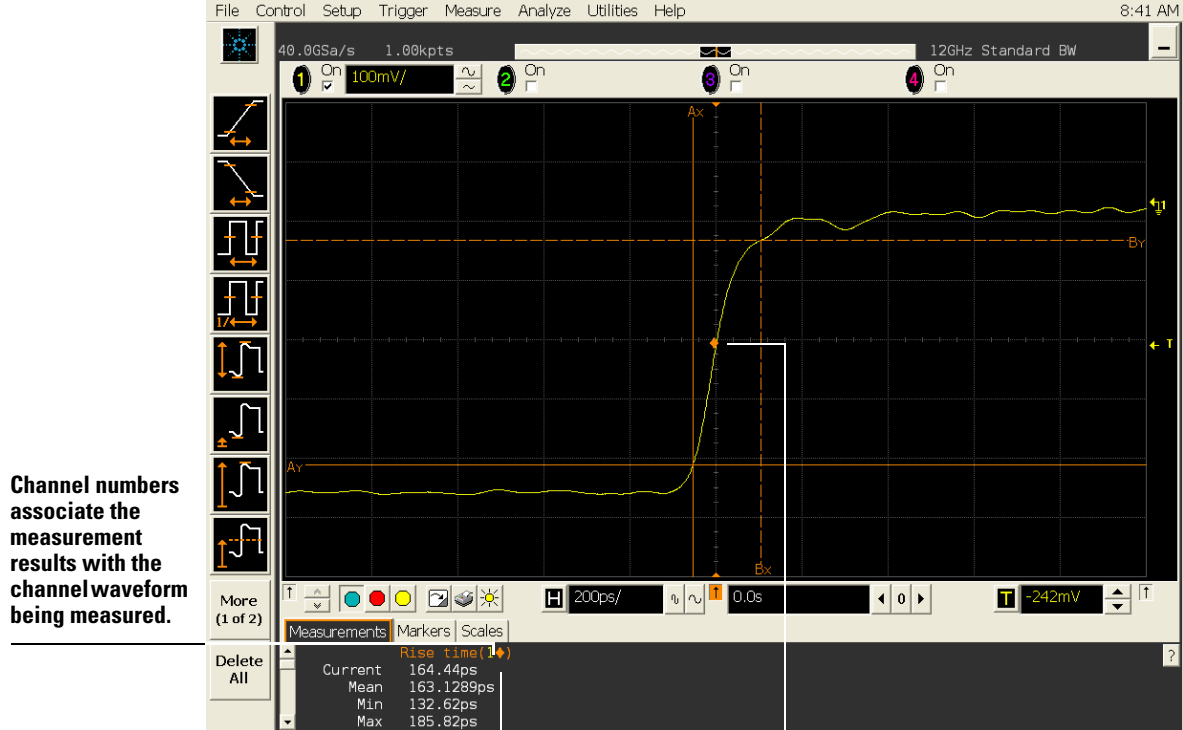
Channel numbers associate the measurement results with the channel waveform being measured.

File Control Setup Trigger Measure Analyze Utilities Help 8:41 AM

40.0GSa/s 1.00kpts 12GHz Standard BW

1 On 100mV/ 2 On 3 On 4 On

Ax

BY

T

AY

Bx

More (1 of 2)

H 200ps/ 0.0s 0 T -242mV

Measurements Markers Scales

Delete All

Rise time(1)
Current 164.44ps
Mean 163.1289ps
Min 132.62ps
Max 185.82ps

?